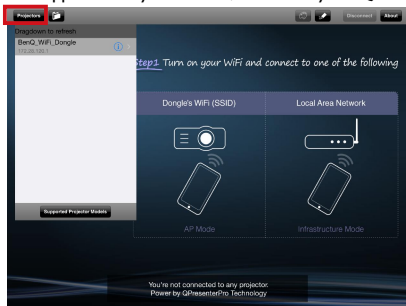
Projectors

Disconnect About

Dragdown to refresh

BenQ_WiFi_Dongle
192.168.100.1

Supported Projector Models

Step1 Turn on your WiFi and connect to one of the following

Dongle's WiFi (SSID)

Local Area Network

AP Mode

Infrastructure Mode

You're not connected to any projector.
Power by QPresenterPro Technology